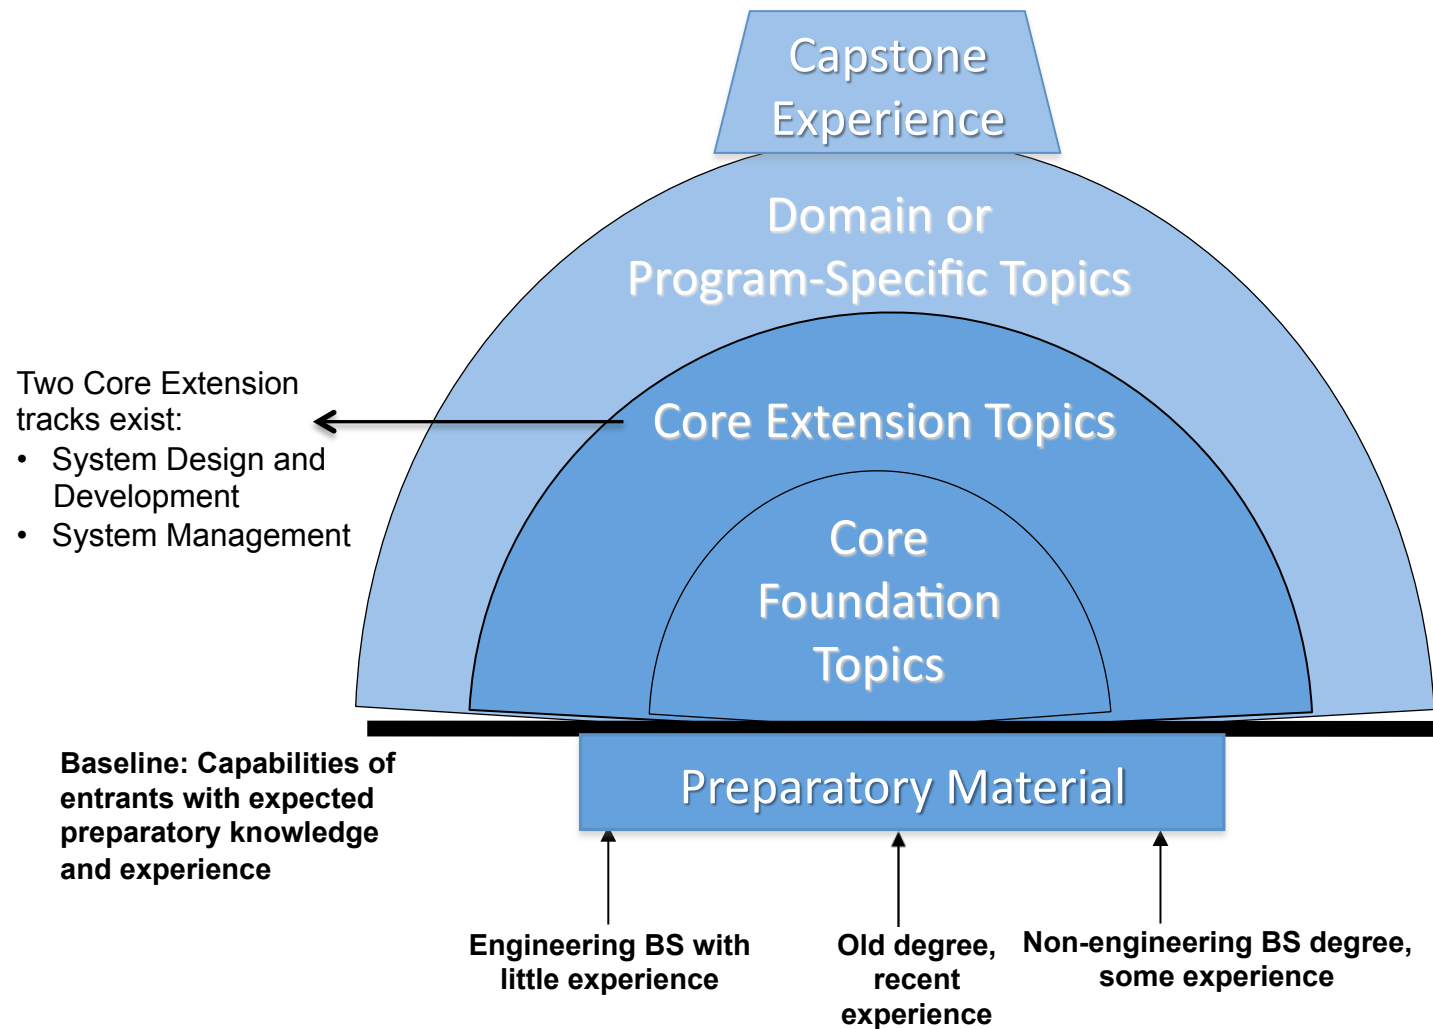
Capstone Experience

Domain or Program-Specific Topics

Two Core Extension tracks exist:
• System Design and Development
• System Management

Core Extension Topics

Core Foundation Topics

Baseline: Capabilities of entrants with expected preparatory knowledge and experience

Preparatory Material

Engineering BS with little experience

Old degree, recent experience

Non-engineering BS degree, some experience